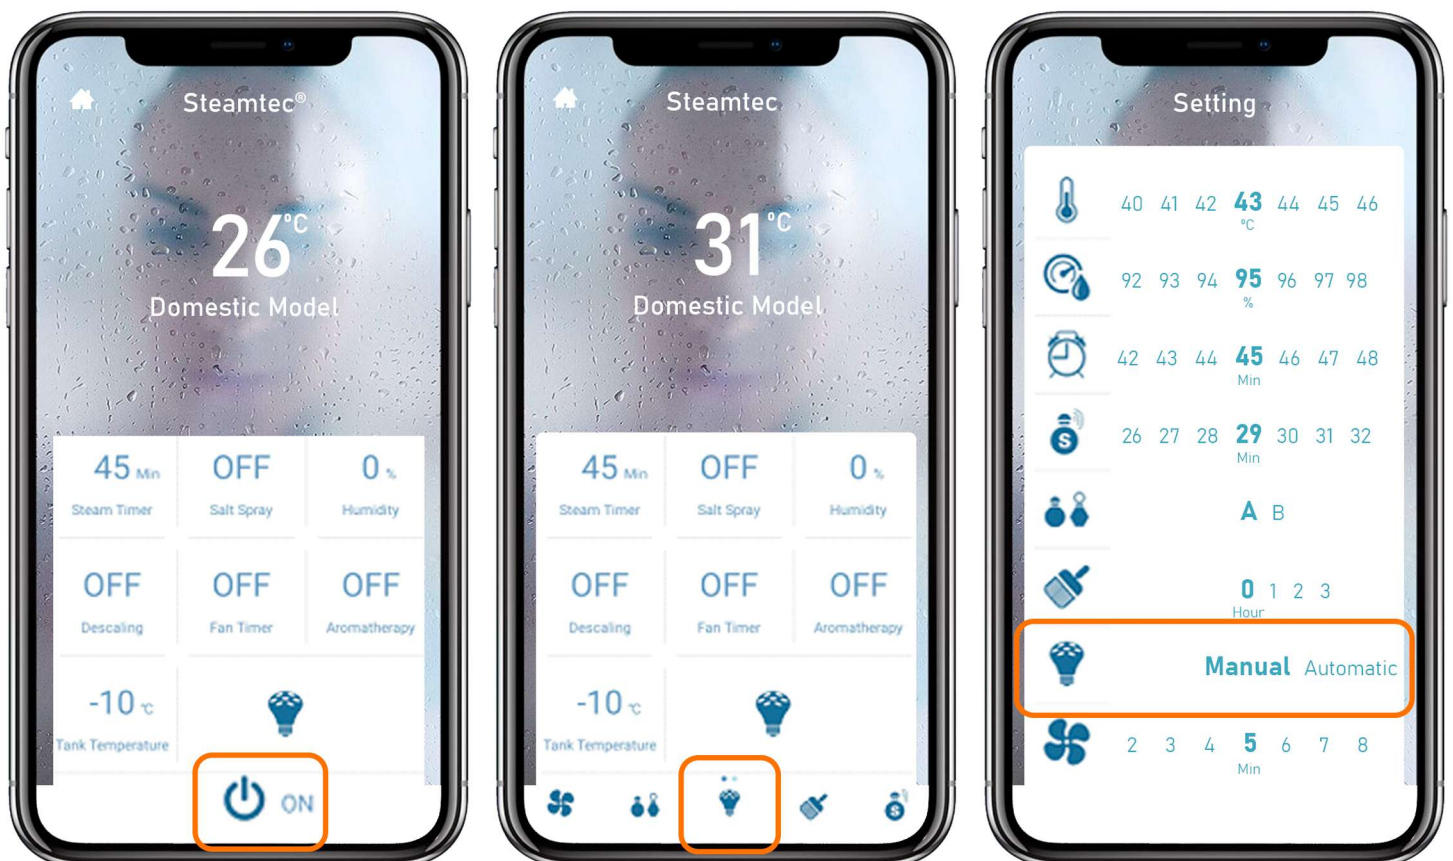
Steamtec®

26°C

Domestic Model

| 45 Min | OFF | 0 % |
|---|---|---|
| Steam Timer | Salt Spray | Humidity |
| OFF | OFF | OFF |
| Descaling | Fan Timer | Aromatherapy |
| -10 °C | | |
| Tank Temperature | | |

ON

Steamtec

31°C

Domestic Model

| 45 Min | OFF | 0 % |
|---|---|---|
| Steam Timer | Salt Spray | Humidity |
| OFF | OFF | OFF |
| Descaling | Fan Timer | Aromatherapy |
| -10 °C | | |
| Tank Temperature | | |

Setting

40 41 42 43 44 45 46
°C

92 93 94 95 96 97 98
%

42 43 44 45 46 47 48
Min

26 27 28 29 30 31 32
Min

A B

0 1 2 3
Hour

Manual Automatic

2 3 4 5 6 7 8
Min